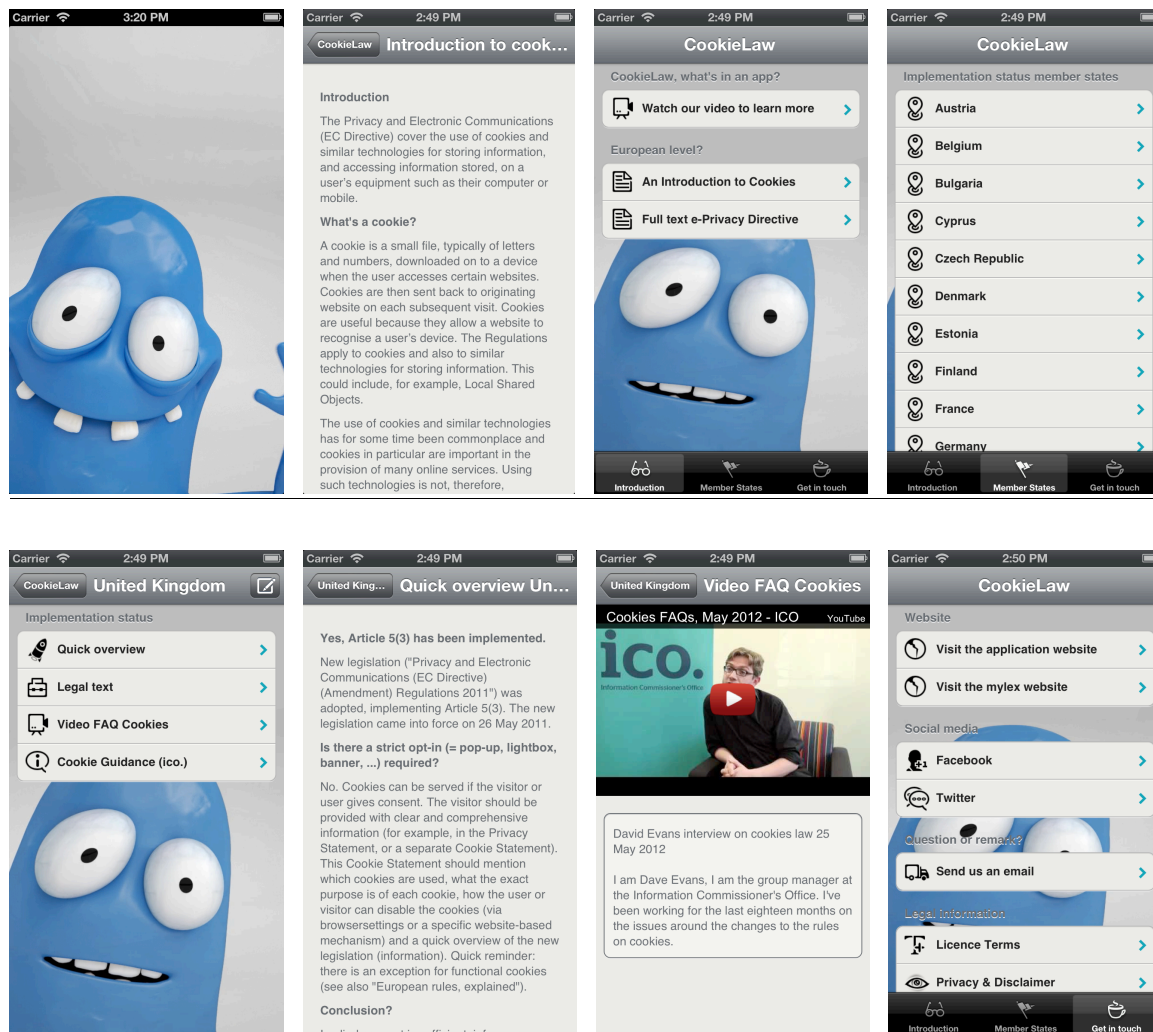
Carrier 3:20 PM

Carrier 2:49 PM
CookieLaw Introduction to cook...

Introduction

The Privacy and Electronic Communications (EC Directive) cover the use of cookies and similar technologies for storing information, and accessing information stored, on a user's equipment such as their computer or mobile.

What's a cookie?

A cookie is a small file, typically of letters and numbers, downloaded on to a device when the user accesses certain websites. Cookies are then sent back to originating website on each subsequent visit. Cookies are useful because they allow a website to recognise a user's device. The Regulations apply to cookies and also to similar technologies for storing information. This could include, for example, Local Shared Objects.

The use of cookies and similar technologies has for some time been commonplace and cookies in particular are important in the provision of many online services. Using such technologies is not, therefore,

Carrier 2:49 PM
CookieLaw
CookieLaw, what's in an app?
Watch our video to learn more
European level?
An Introduction to Cookies
Full text e-Privacy Directive
Introduction Member States Get in touch

Carrier 2:49 PM
CookieLaw
Implementation status member states
Austria
Belgium
Bulgaria
Cyprus
Czech Republic
Denmark
Estonia
Finland
France
Germany
Introduction Member States Get in touch

Carrier 2:49 PM
CookieLaw United Kingdom
Implementation status
Quick overview
Legal text
Video FAQ Cookies
Cookie Guidance (ico.)

Carrier 2:49 PM
United King... Quick overview Un...

Yes, Article 5(3) has been implemented.

New legislation ("Privacy and Electronic Communications (EC Directive) (Amendment) Regulations 2011") was adopted, implementing Article 5(3). The new legislation came into force on 26 May 2011.

Is there a strict opt-in (= pop-up, lightbox, banner, ...) required?

No. Cookies can be served if the visitor or user gives consent. The visitor should be provided with clear and comprehensive information (for example, in the Privacy Statement, or a separate Cookie Statement). This Cookie Statement should mention which cookies are used, what the exact purpose is of each cookie, how the user or visitor can disable the cookies (via browsersettings or a specific website-based mechanism) and a quick overview of the new legislation (information). Quick reminder: there is an exception for functional cookies (see also "European rules, explained").

Conclusion?

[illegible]

Carrier 2:49 PM
United Kingdom Video FAQ Cookies
Cookies FAQs, May 2012 - ICO YouTube
ico.
Information Commissioner's Office

David Evans interview on cookies law 25 May 2012

I am Dave Evans, I am the group manager at the Information Commissioner's Office. I've been working for the last eighteen months on the issues around the changes to the rules on cookies.

Carrier 2:50 PM
CookieLaw
Website
Visit the application website
Visit the mylex website
Social media
Facebook
Twitter
Question or remark?
Send us an email
Legal information
Licence Terms
Privacy & Disclaimer
Introduction Member States Get in touch